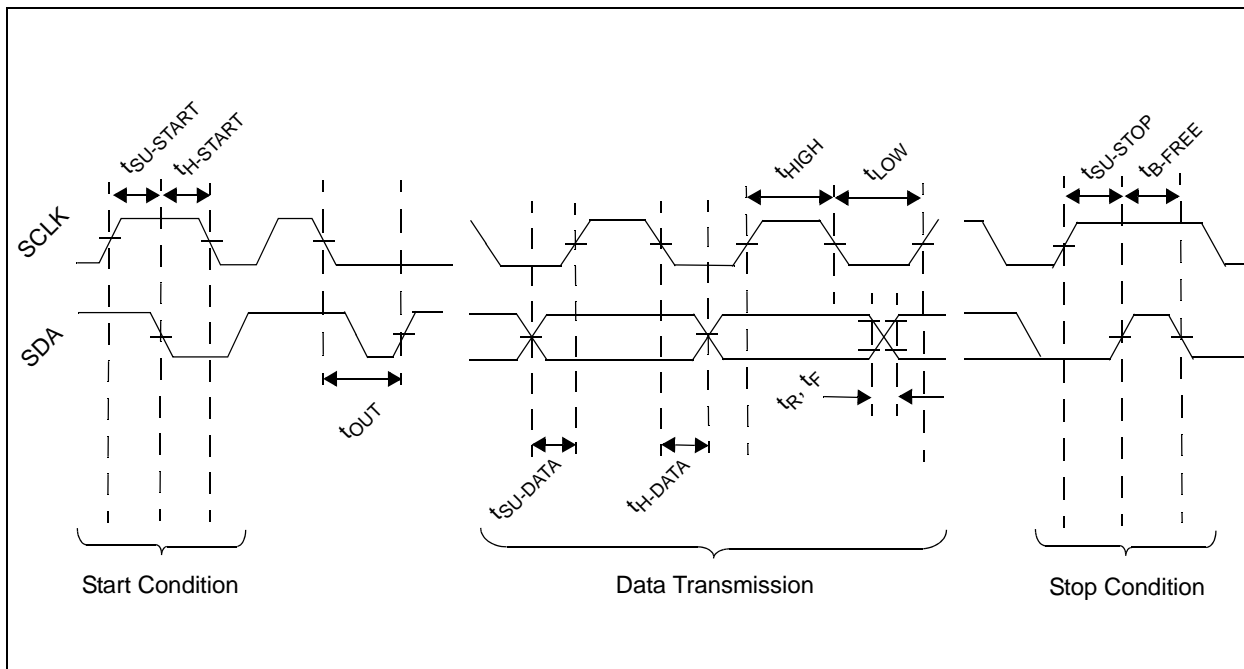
$t_{SU\text{-}START}$

$t_{H\text{-}START}$

$t_{HIGH}$

$t_{LOW}$

$t_{SU\text{-}STOP}$

$t_{B\text{-}FREE}$

SCLK

SDA

$t_{OUT}$

$t_R$, $t_F$

$t_{SU\text{-}DATA}$

$t_{H\text{-}DATA}$

Start Condition

Data Transmission

Stop Condition